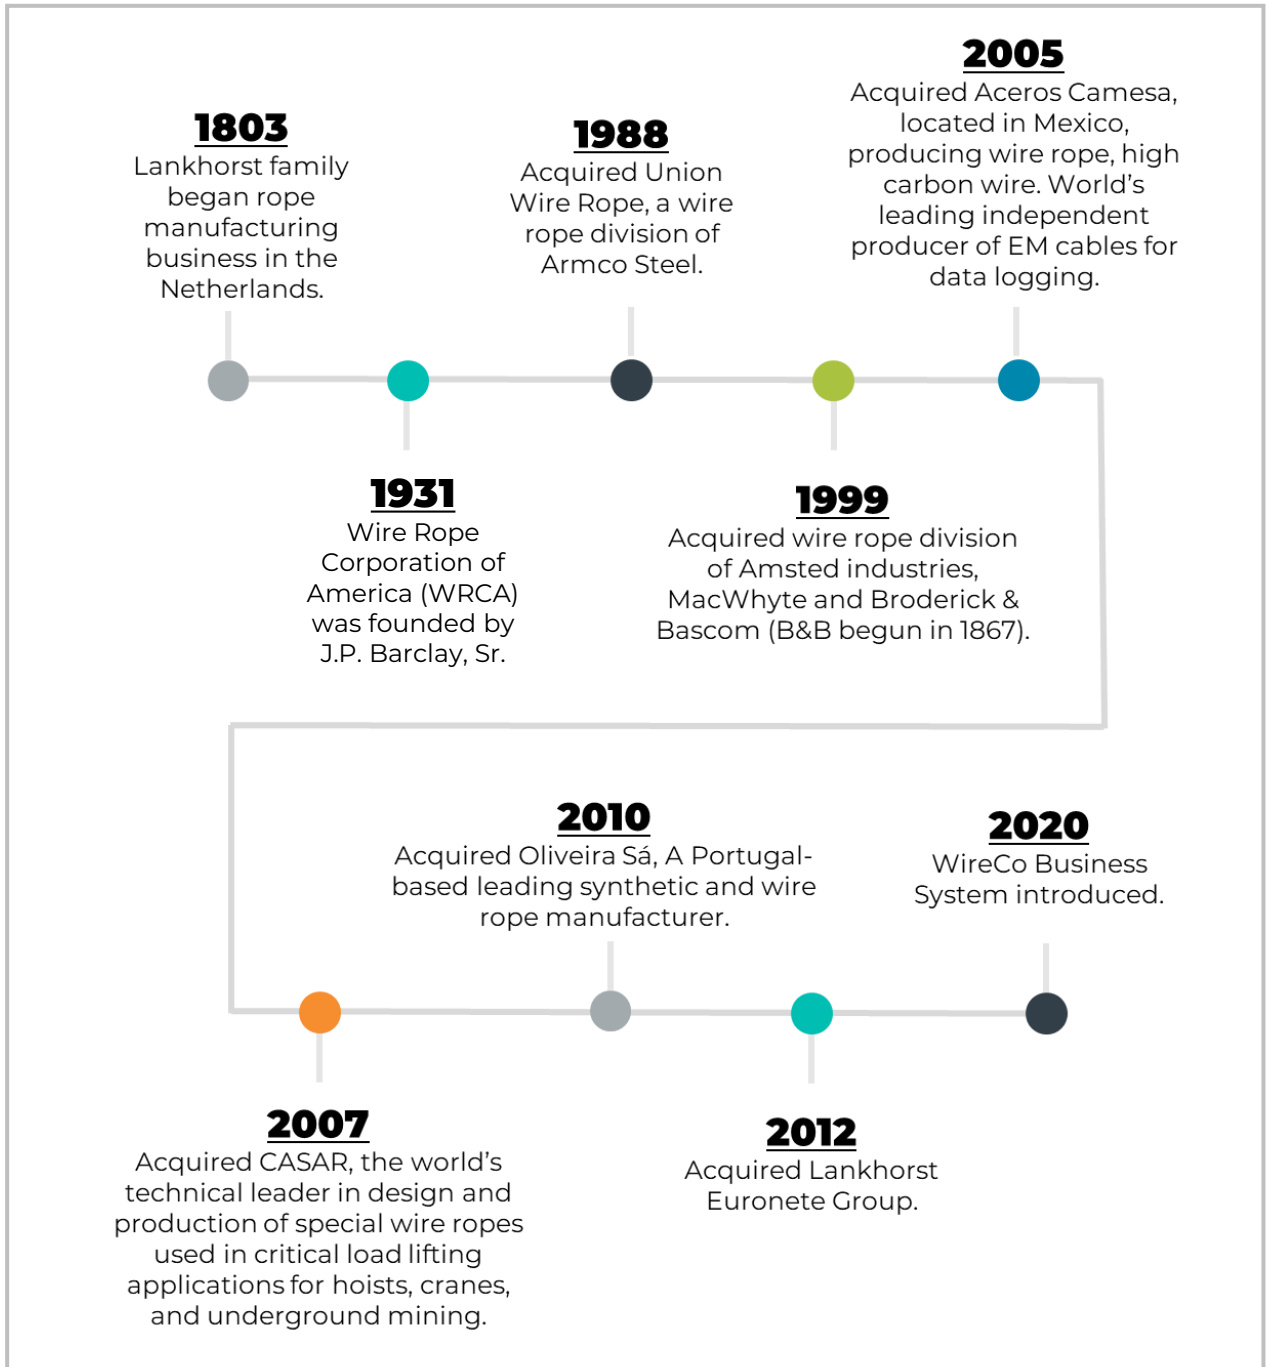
1803
Lankhorst family began rope manufacturing business in the Netherlands.

1931
Wire Rope Corporation of America (WRCA) was founded by J.P. Barclay, Sr.

1988
Acquired Union Wire Rope, a wire rope division of Armco Steel.

1999
Acquired wire rope division of Amsted industries, MacWhyte and Broderick & Bascom (B&B begun in 1867).

2005
Acquired Aceros Camesa, located in Mexico, producing wire rope, high carbon wire. World's leading independent producer of EM cables for data logging.

2007
Acquired CASAR, the world's technical leader in design and production of special wire ropes used in critical load lifting applications for hoists, cranes, and underground mining.

2010
Acquired Oliveira Sá, A Portugal-based leading synthetic and wire rope manufacturer.

2012
Acquired Lankhorst Euronete Group.

2020
WireCo Business System introduced.